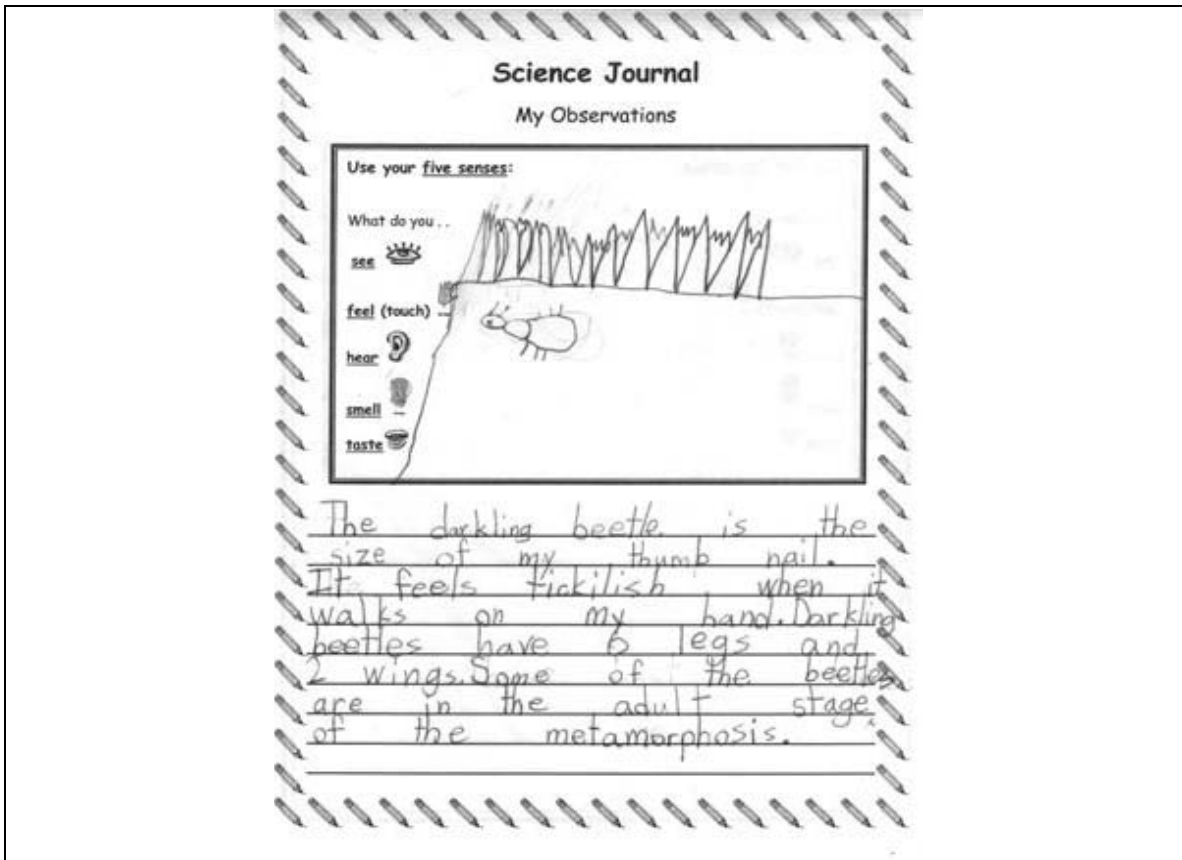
Science Journal

My Observations

Use your five senses:

What do you . . .

see

feel (touch)

hear

smell

taste

The darkling beetle is the size of my thumb nail. It feels tickilish when it walks on my hand. Darkling beetles have 6 legs and 2 wings. Some of the beetles are in the adult stage of the metamorphosis.